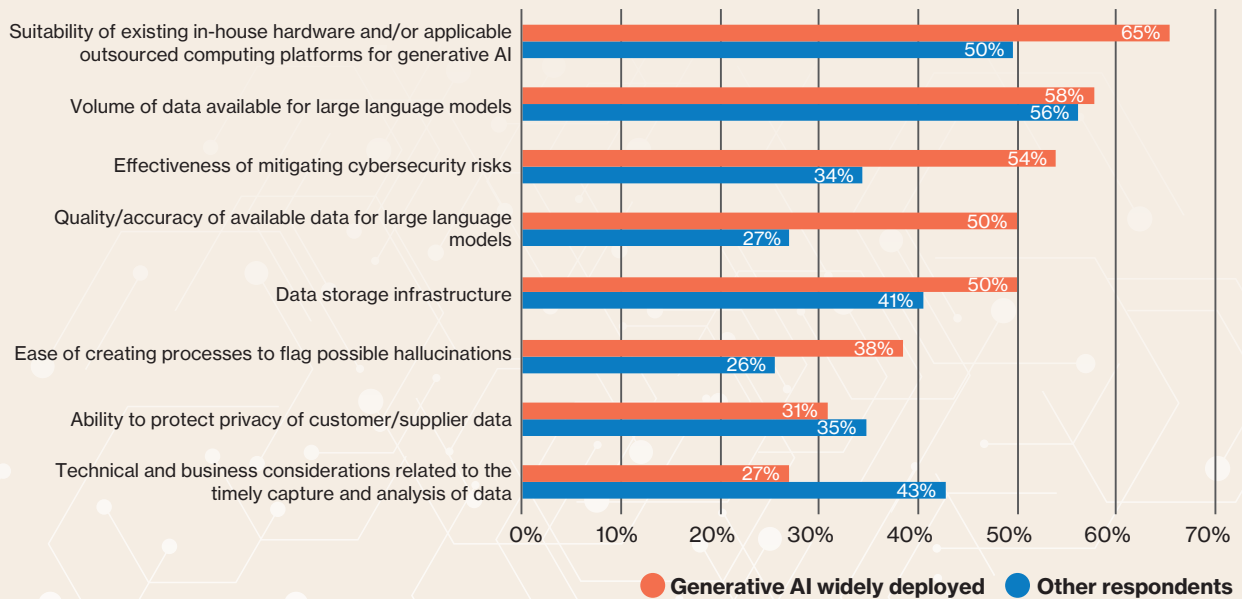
Suitability of existing in-house hardware and/or applicable outsourced computing platforms for generative AI
65%
50%

Volume of data available for large language models
58%
56%

Effectiveness of mitigating cybersecurity risks
54%
34%

Quality/accuracy of available data for large language models
50%
27%

Data storage infrastructure
50%
41%

Ease of creating processes to flag possible hallucinations
38%
26%

Ability to protect privacy of customer/supplier data
31%
35%

Technical and business considerations related to the timely capture and analysis of data
27%
43%

0% 10% 20% 30% 40% 50% 60% 70%

Generative AI widely deployed
Other respondents